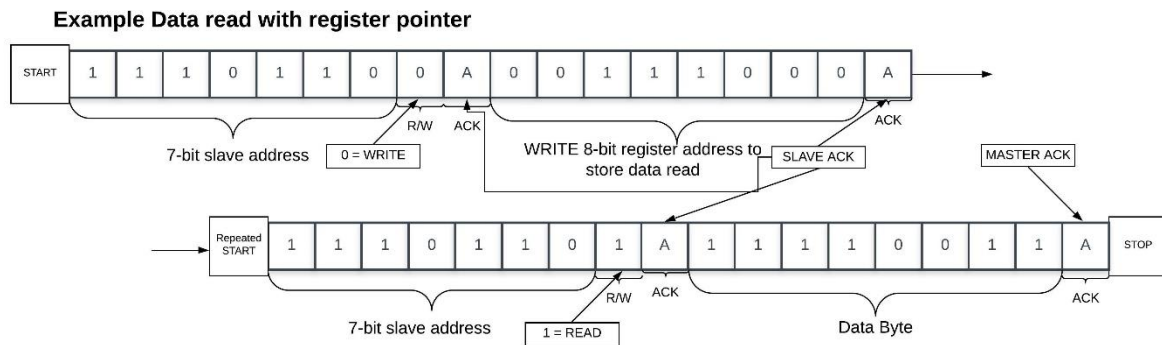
Example Data read with register pointer

| START | 1 | 1 | 1 | 0 | 1 | 1 | 0 | 0 | A | 0 | 0 | 1 | 1 | 1 | 0 | 0 | 0 | A |
|---|---|---|---|---|---|---|---|---|---|---|---|---|---|---|---|---|---|---|

R/W

ACK

ACK

7-bit slave address

0 = WRITE

WRITE 8-bit register address to store data read

SLAVE ACK

MASTER ACK

| Repeated START | 1 | 1 | 1 | 0 | 1 | 1 | 0 | 1 | A | 1 | 1 | 1 | 1 | 0 | 0 | 1 | 1 | A | STOP |
|---|---|---|---|---|---|---|---|---|---|---|---|---|---|---|---|---|---|---|---|

R/W

ACK

ACK

7-bit slave address

1 = READ

Data Byte